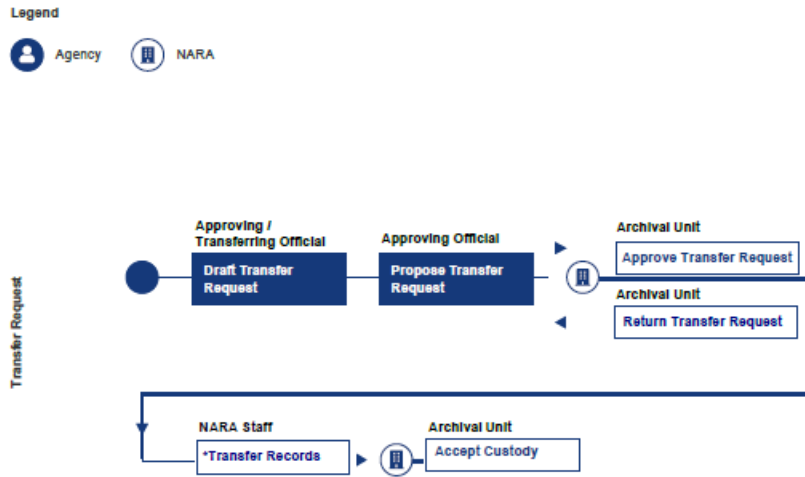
Legend

Agency

NARA

Transfer Request

Approving / Transferring Official

Draft Transfer Request

Approving Official

Propose Transfer Request

Archival Unit

Approve Transfer Request

Archival Unit

Return Transfer Request

NARA Staff

*Transfer Records

Archival Unit

Accept Custody